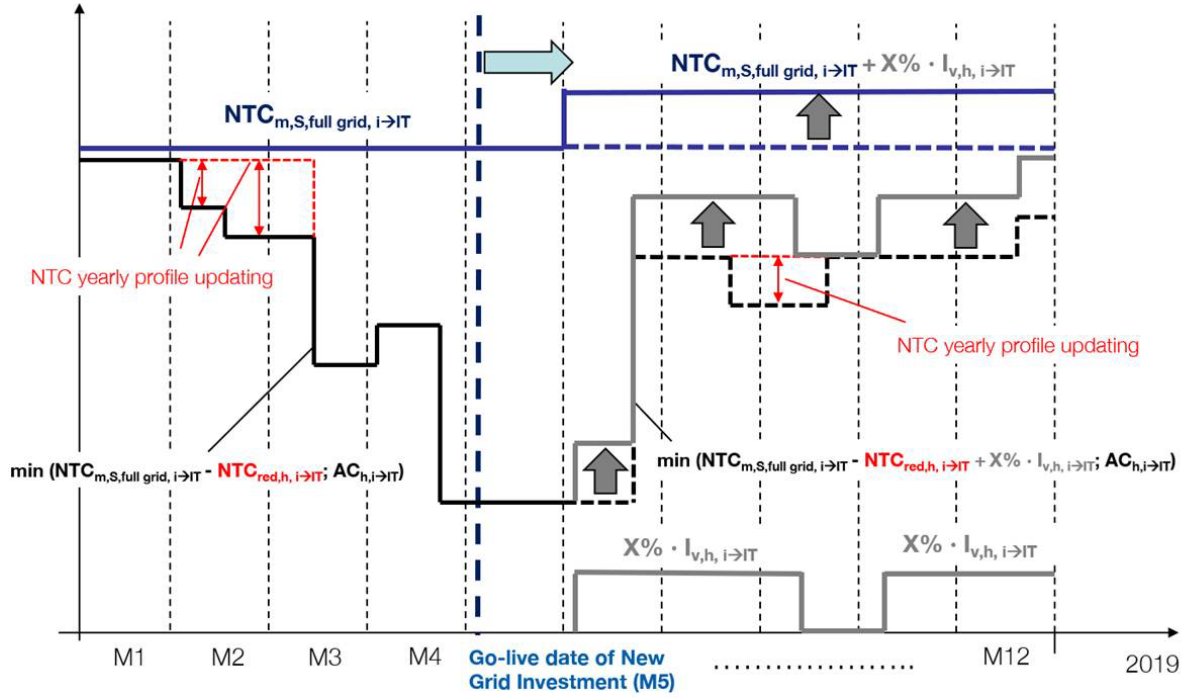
$NTC_{m,S,full\ grid,\ i\rightarrow IT} + X\% \cdot I_{v,h,\ i\rightarrow IT}$

$NTC_{m,S,full\ grid,\ i\rightarrow IT}$

NTC yearly profile updating

NTC yearly profile updating

min ($NTC_{m,S,full\ grid,\ i\rightarrow IT}$ - $NTC_{red,h,\ i\rightarrow IT}$; $AC_{h,i\rightarrow IT}$)

min ($NTC_{m,S,full\ grid,\ i\rightarrow IT}$ - $NTC_{red,h,\ i\rightarrow IT}$ + $X\% \cdot I_{v,h,\ i\rightarrow IT}$; $AC_{h,i\rightarrow IT}$)

$X\% \cdot I_{v,h,\ i\rightarrow IT}$

$X\% \cdot I_{v,h,\ i\rightarrow IT}$

M1

M2

M3

M4

Go-live date of New Grid Investment (M5)

..................

M12

2019